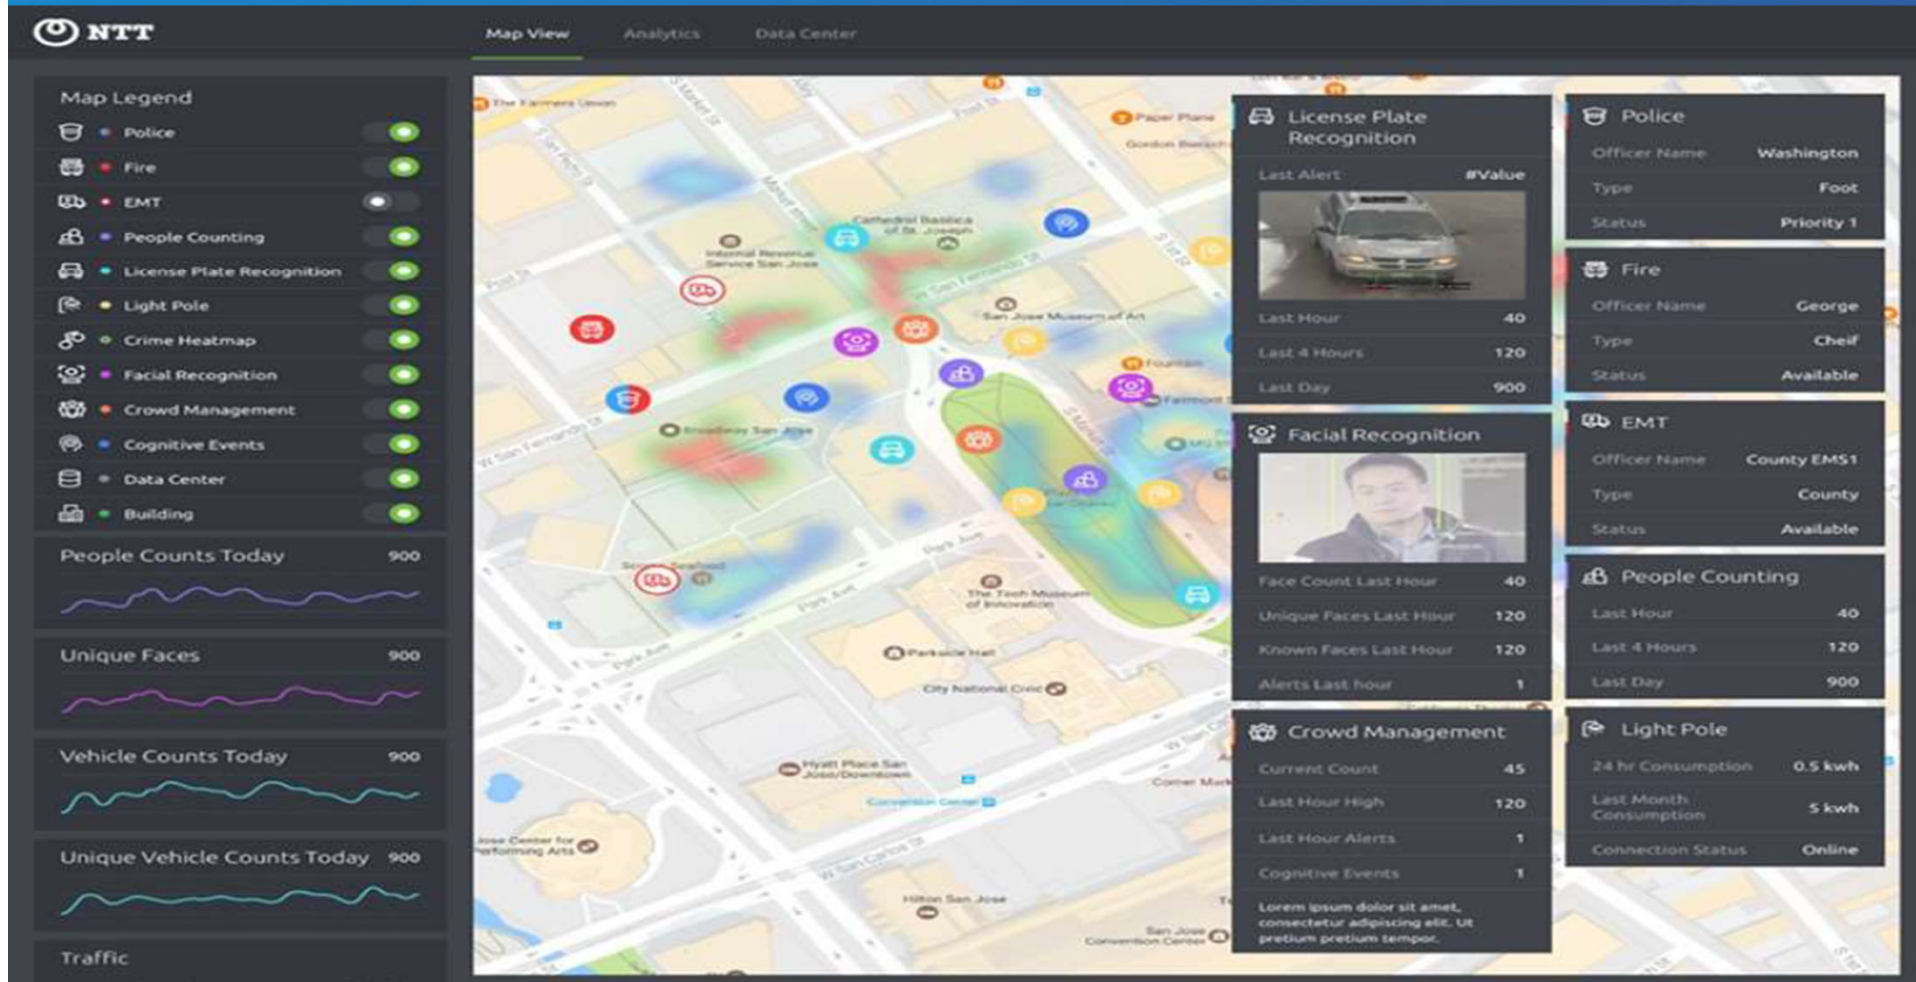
NTT

Map View Analytics Data Center

Map Legend
Police
Fire
EMT
People Counting
License Plate Recognition
Light Pole
Crime Heatmap
Facial Recognition
Crowd Management
Cognitive Events
Data Center
Building

People Counts Today 900

Unique Faces 900

Vehicle Counts Today 900

Unique Vehicle Counts Today 900

Traffic

The Farmers Union
Paper Plane
Gordon Biersch
Cathedral Basilica of St. Joseph
Internal Revenue Service San Jose
San Jose Museum of Art
Fountain
Fairmont
Broadway San Jose
The Tech Museum of Innovation
Parkside Hall
City National Civic
Hyatt Place San Jose/Downtown
Convention Center
San Jose Center for Performing Arts
Hilton San Jose
San Jose Convention Center
W San Fernando St
Park Ave
W San Carlos St
S Market St
Market St

License Plate Recognition
Last Alert #Value
Last Hour 40
Last 4 Hours 120
Last Day 900

Facial Recognition
Face Count Last Hour 40
Unique Faces Last Hour 120
Known Faces Last Hour 120
Alerts Last hour 1

Crowd Management
Current Count 45
Last Hour High 120
Last Hour Alerts 1
Cognitive Events 1
Lorem ipsum dolor sit amet, consectetur adipiscing elit. Ut pretium pretium tempor.

Police
Officer Name Washington
Type Foot
Status Priority 1

Fire
Officer Name George
Type Cheif
Status Available

EMT
Officer Name County EMS1
Type County
Status Available

People Counting
Last Hour 40
Last 4 Hours 120
Last Day 900

Light Pole
24 hr Consumption 0.5 kwh
Last Month Consumption 5 kwh
Connection Status Online